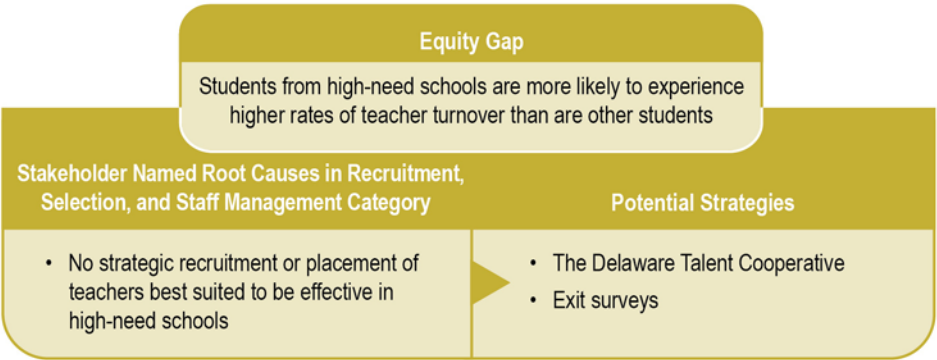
Equity Gap

Students from high-need schools are more likely to experience higher rates of teacher turnover than are other students

Stakeholder Named Root Causes in Recruitment, Selection, and Staff Management Category

• No strategic recruitment or placement of teachers best suited to be effective in high-need schools

Potential Strategies

• The Delaware Talent Cooperative
• Exit surveys